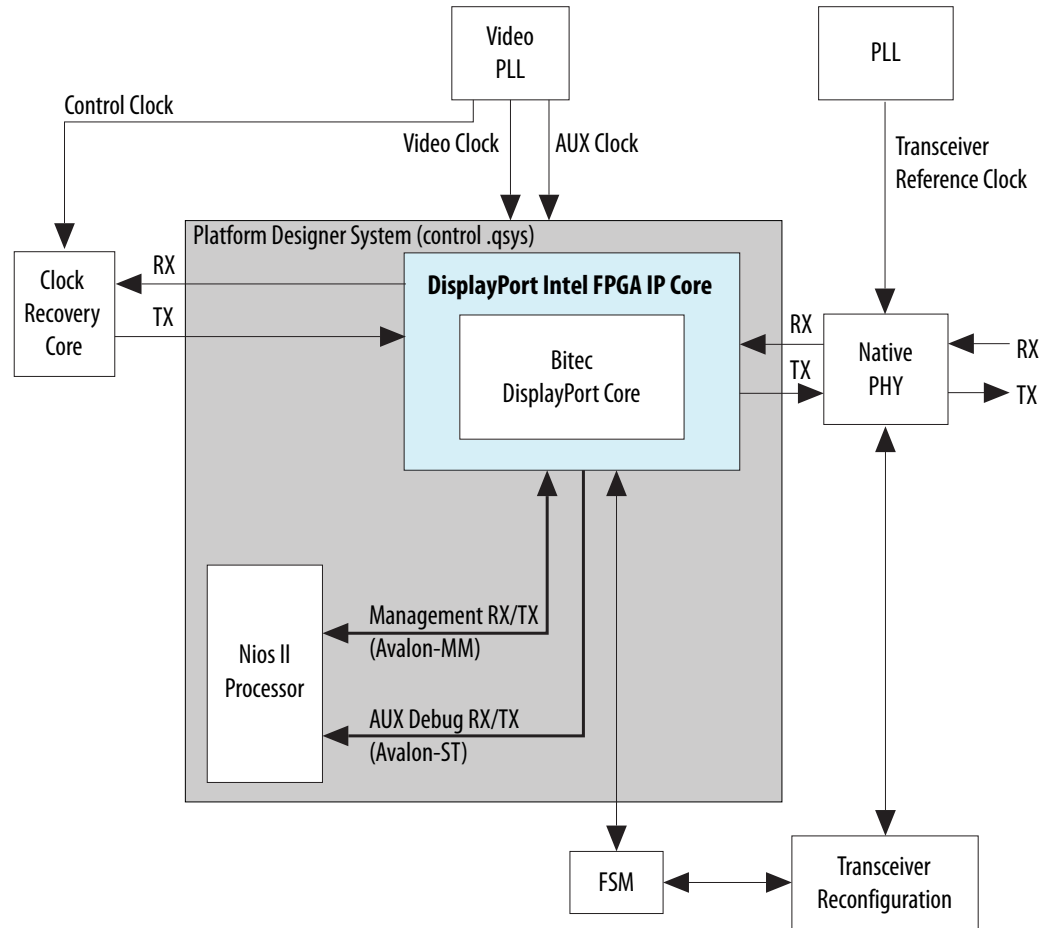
Video PLL

PLL

Control Clock

Video Clock

AUX Clock

Transceiver Reference Clock

Platform Designer System (control .qsys)

Clock Recovery Core

RX

TX

DisplayPort Intel FPGA IP Core

Bitec DisplayPort Core

RX

TX

Native PHY

RX

TX

Nios II Processor

Management RX/TX (Avalon-MM)

AUX Debug RX/TX (Avalon-ST)

FSM

Transceiver Reconfiguration